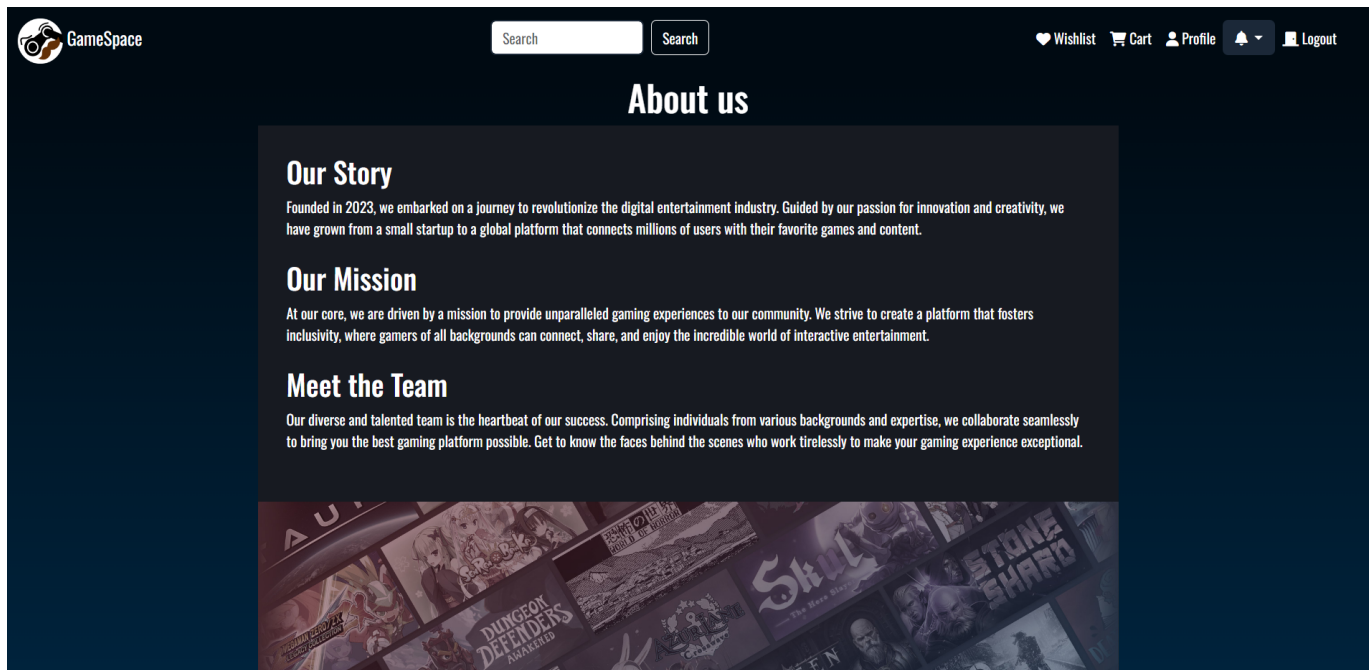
GameSpace

Search Search

Wishlist Cart Profile Logout

About us

Our Story

Founded in 2023, we embarked on a journey to revolutionize the digital entertainment industry. Guided by our passion for innovation and creativity, we have grown from a small startup to a global platform that connects millions of users with their favorite games and content.

Our Mission

At our core, we are driven by a mission to provide unparalleled gaming experiences to our community. We strive to create a platform that fosters inclusivity, where gamers of all backgrounds can connect, share, and enjoy the incredible world of interactive entertainment.

Meet the Team

Our diverse and talented team is the heartbeat of our success. Comprising individuals from various backgrounds and expertise, we collaborate seamlessly to bring you the best gaming platform possible. Get to know the faces behind the scenes who work tirelessly to make your gaming experience exceptional.

DUNGEON DEFENDERS AWAKENED

Skul

STONE SHARD